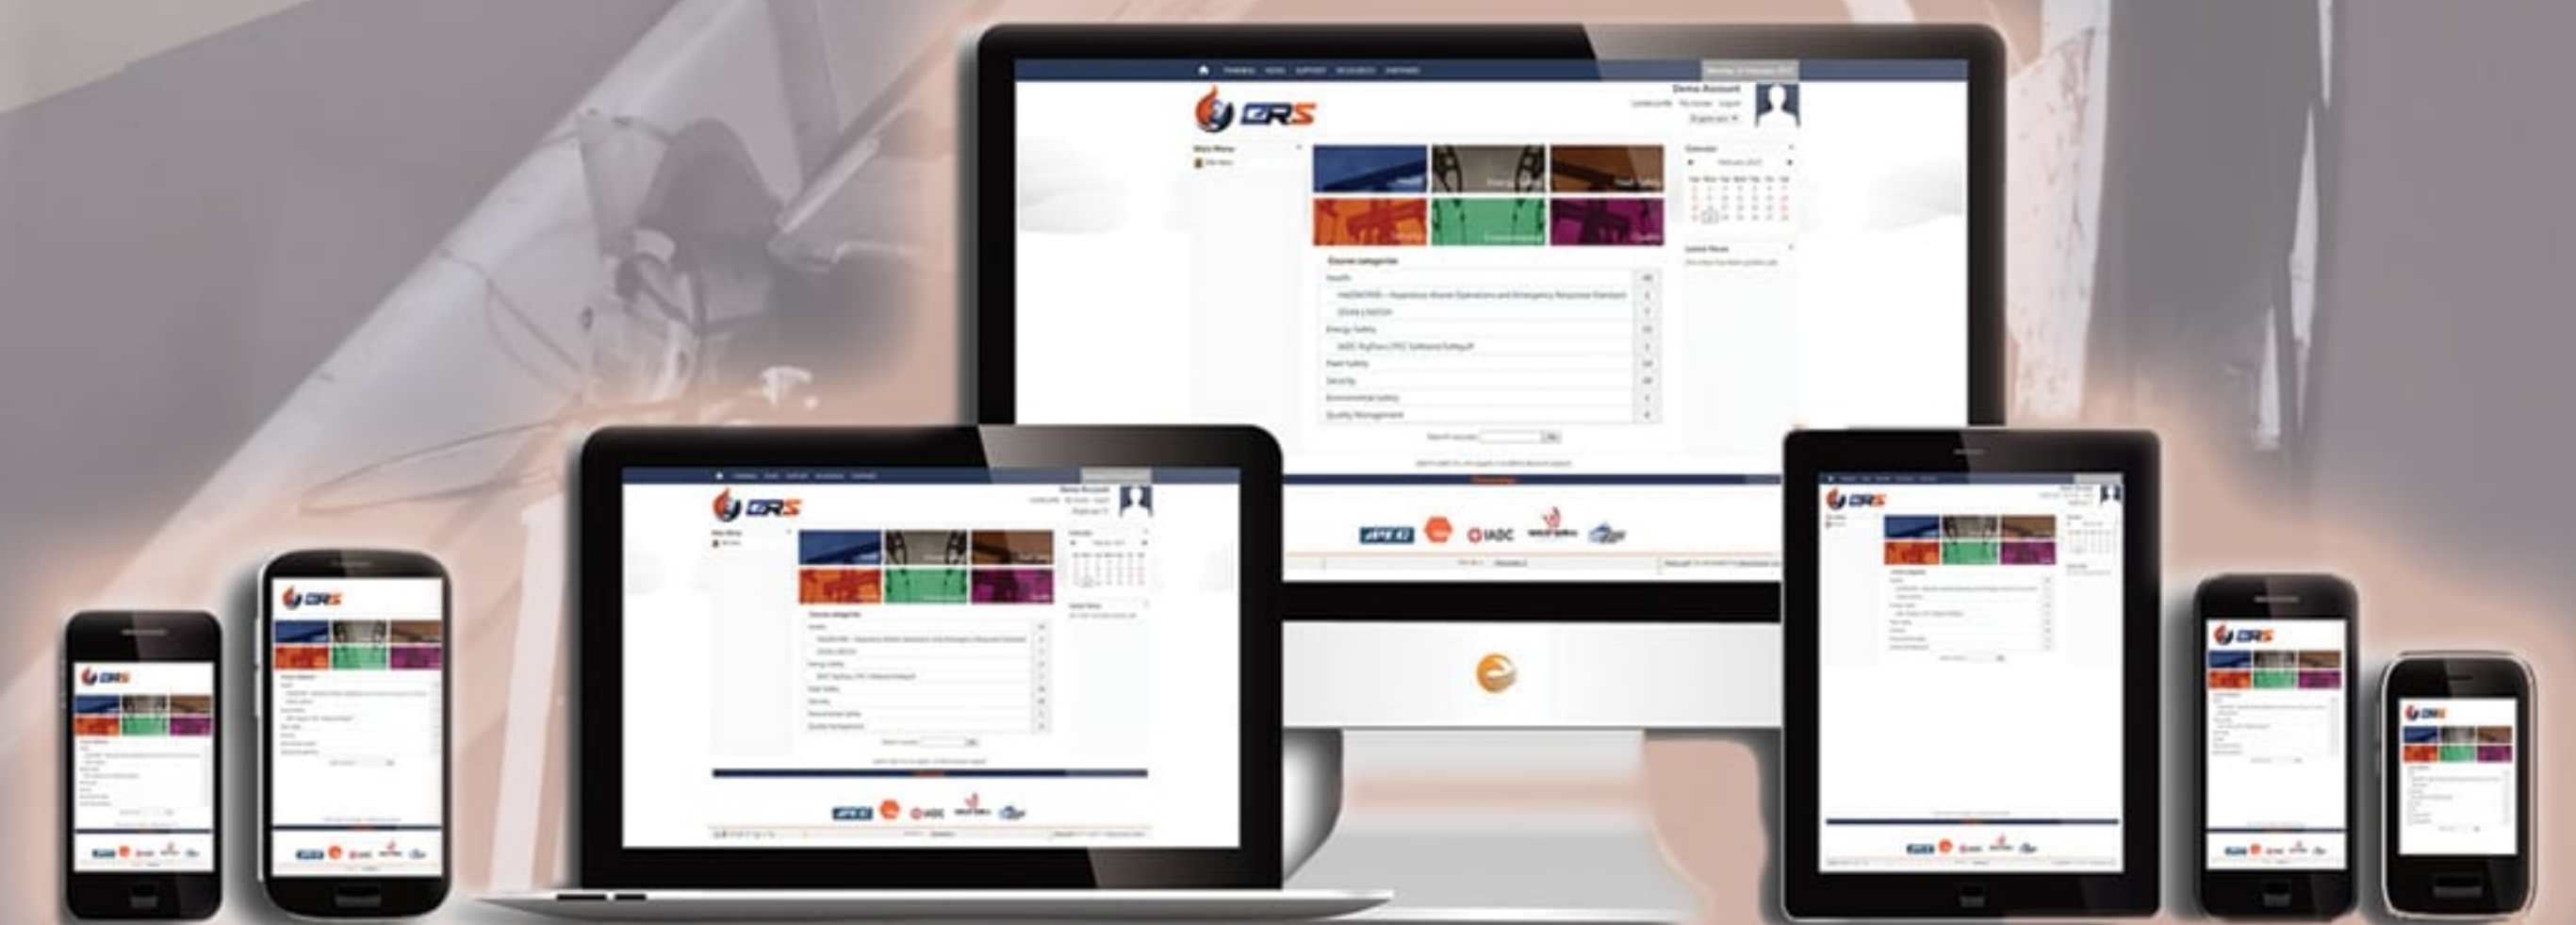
ERS

Demo Account

Main Menu

Course categories

Health

HAZWOPER - Hazardous Waste Operations and Emergency Response Standard

Energy Safety

Fleet Safety

Security

Environmental Safety

Quality Management

Search courses

Calendar

Latest News

IADC